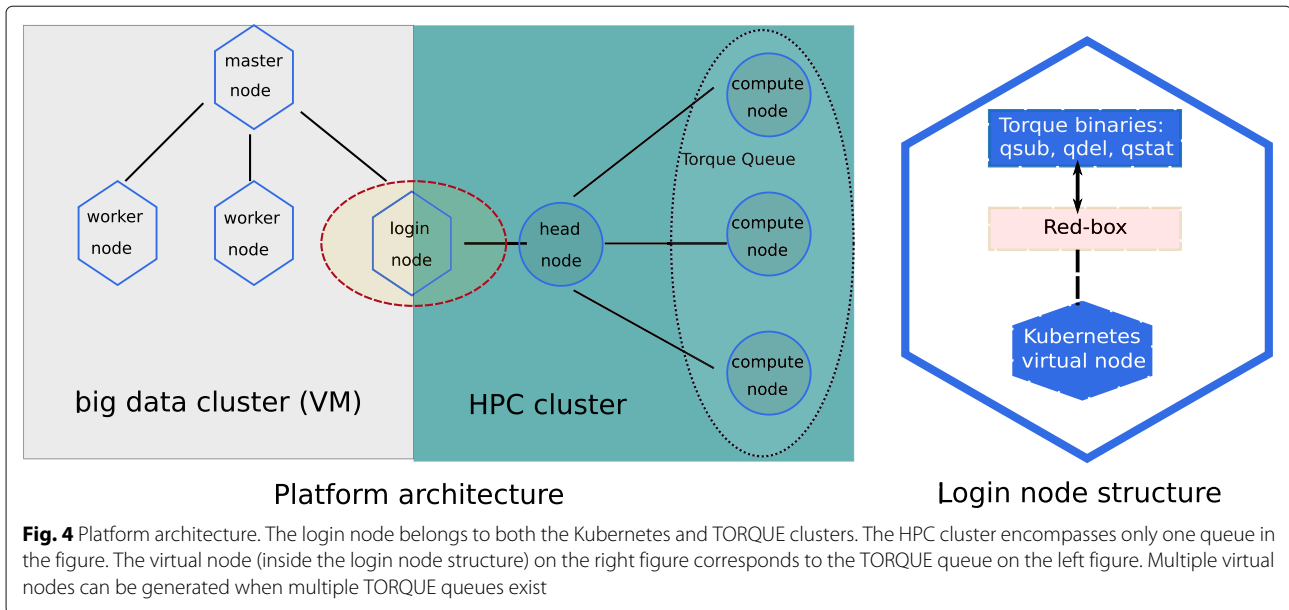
master node

worker node

worker node

login node

head node

compute node

Torque Queue

compute node

compute node

big data cluster (VM)

HPC cluster

Torque binaries: qsub, qdel, qstat

Red-box

Kubernetes virtual node

Platform architecture

Login node structure

**Fig. 4** Platform architecture. The login node belongs to both the Kubernetes and TORQUE clusters. The HPC cluster encompasses only one queue in the figure. The virtual node (inside the login node structure) on the right figure corresponds to the TORQUE queue on the left figure. Multiple virtual nodes can be generated when multiple TORQUE queues exist